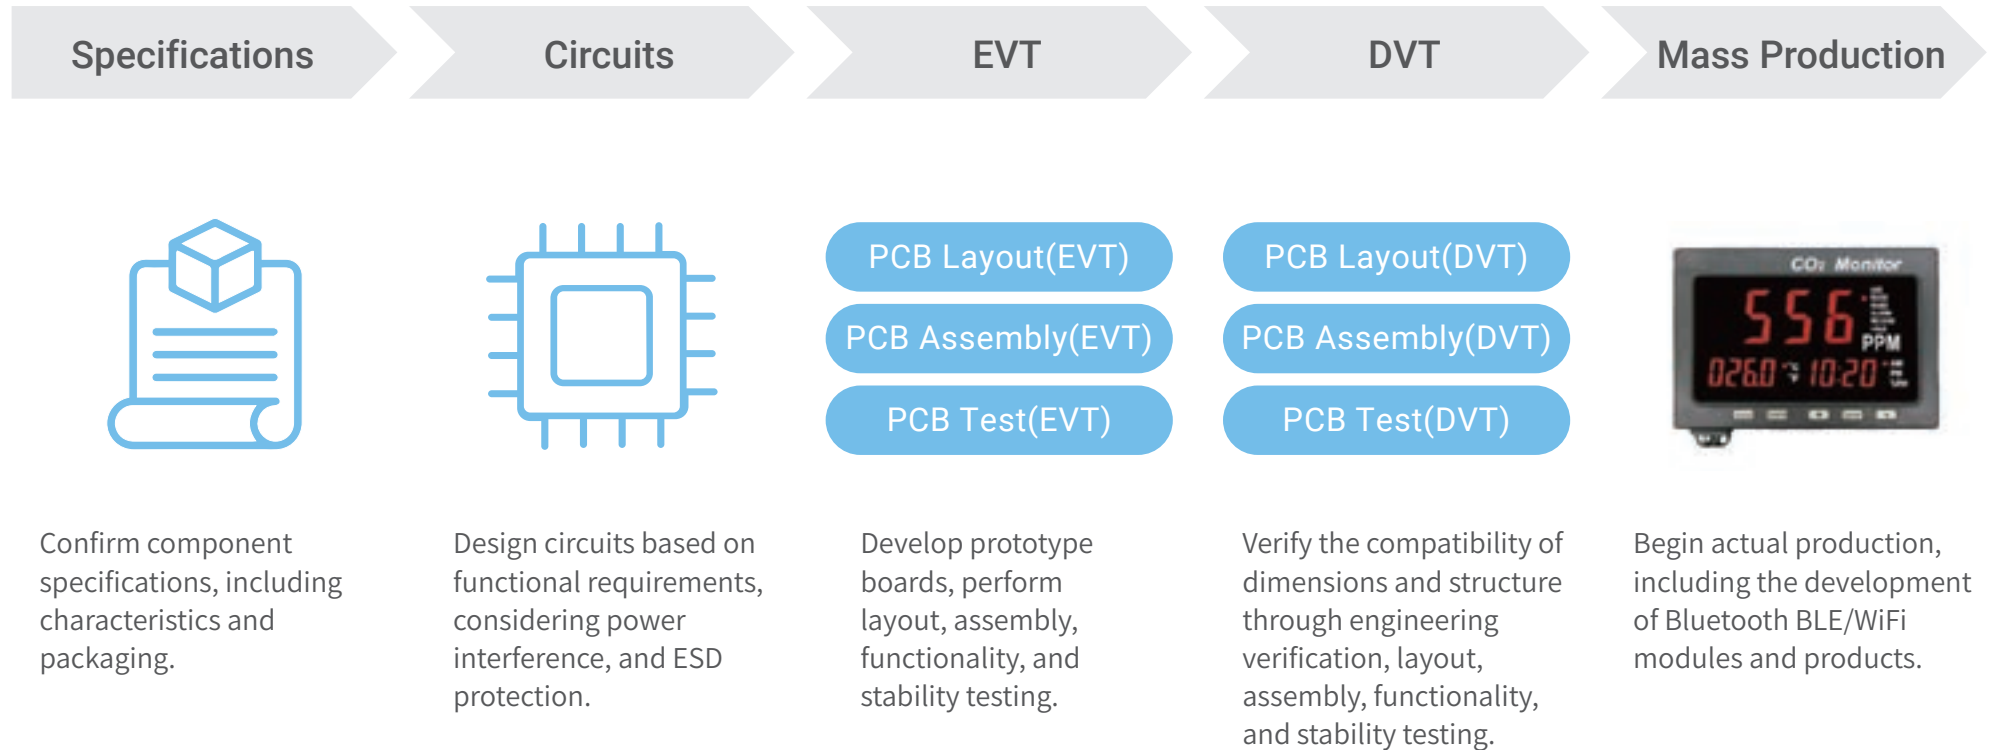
Specifications

Circuits

EVT

DVT

Mass Production

PCB Layout(EVT)

PCB Assembly(EVT)

PCB Test(EVT)

PCB Layout(DVT)

PCB Assembly(DVT)

PCB Test(DVT)

$CO_2$ Monitor

556

PPM

026.0 10:20

Confirm component specifications, including characteristics and packaging.

Design circuits based on functional requirements, considering power interference, and ESD protection.

Develop prototype boards, perform layout, assembly, functionality, and stability testing.

Verify the compatibility of dimensions and structure through engineering verification, layout, assembly, functionality, and stability testing.

Begin actual production, including the development of Bluetooth BLE/WiFi modules and products.